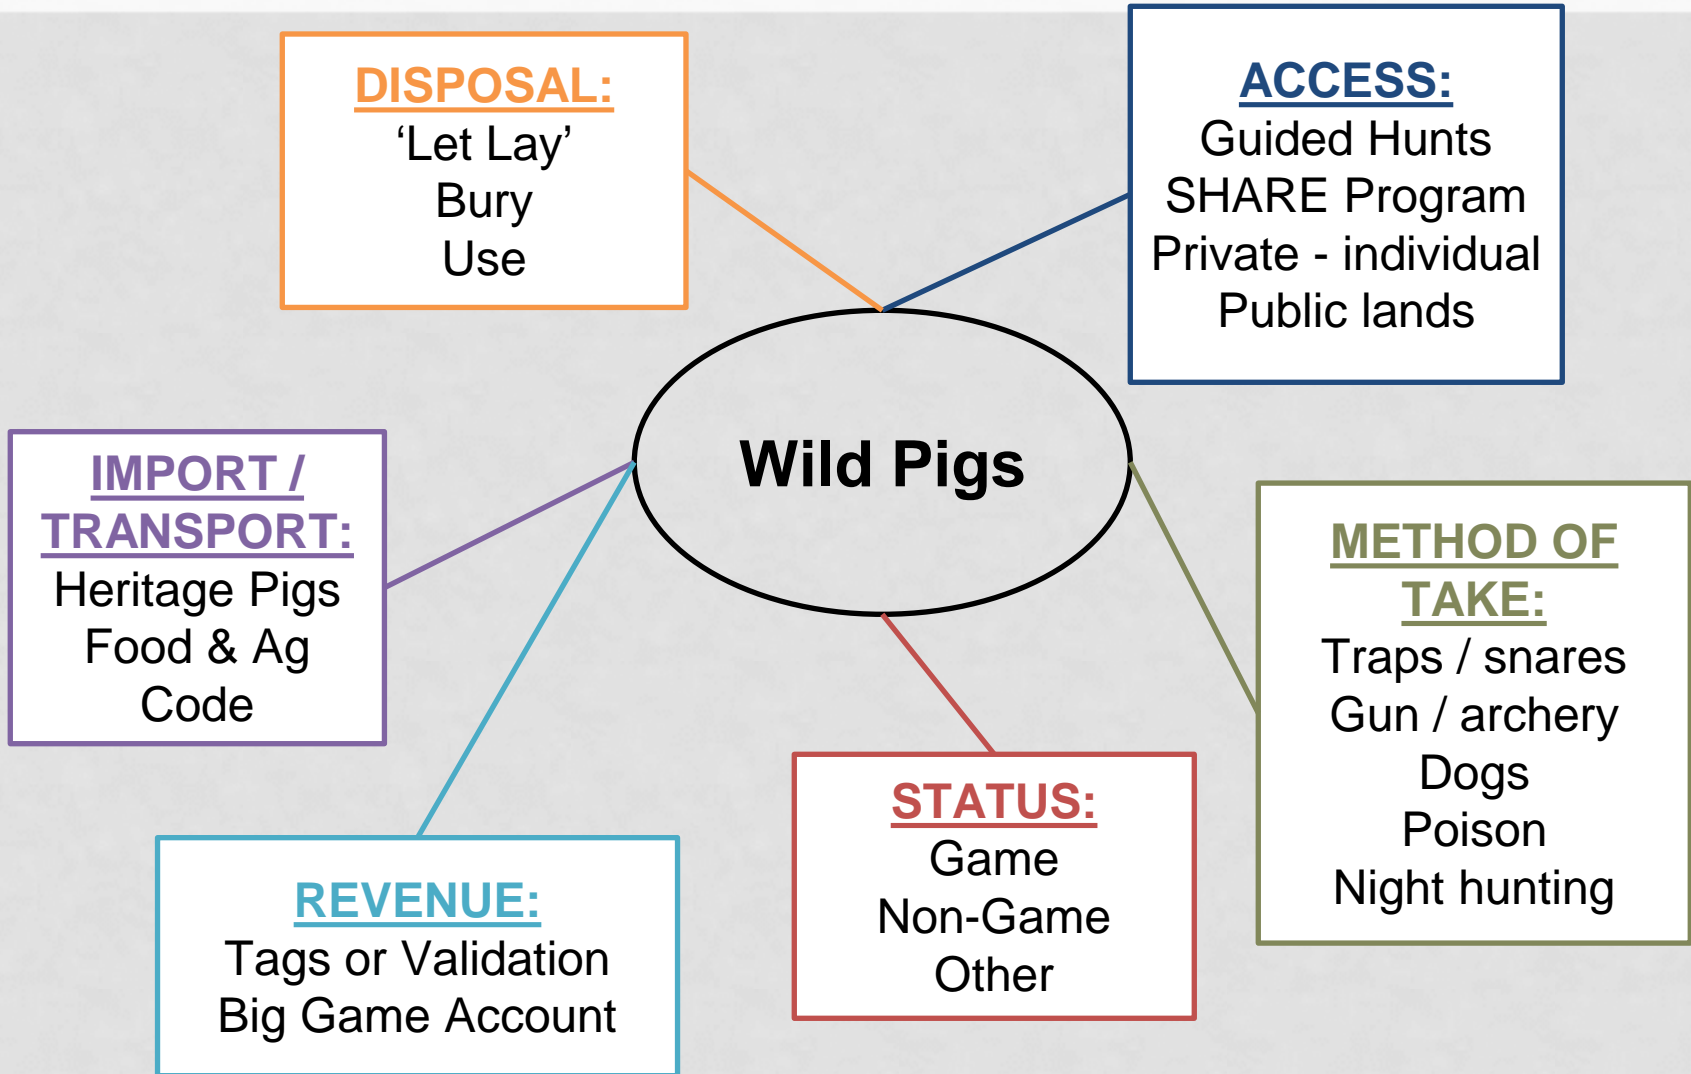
DISPOSAL:
'Let Lay'
Bury
Use

ACCESS:
Guided Hunts
SHARE Program
Private - individual
Public lands

Wild Pigs

IMPORT / TRANSPORT:
Heritage Pigs
Food & Ag Code

METHOD OF TAKE:
Traps / snares
Gun / archery
Dogs
Poison
Night hunting

STATUS:
Game
Non-Game
Other

REVENUE:
Tags or Validation
Big Game Account